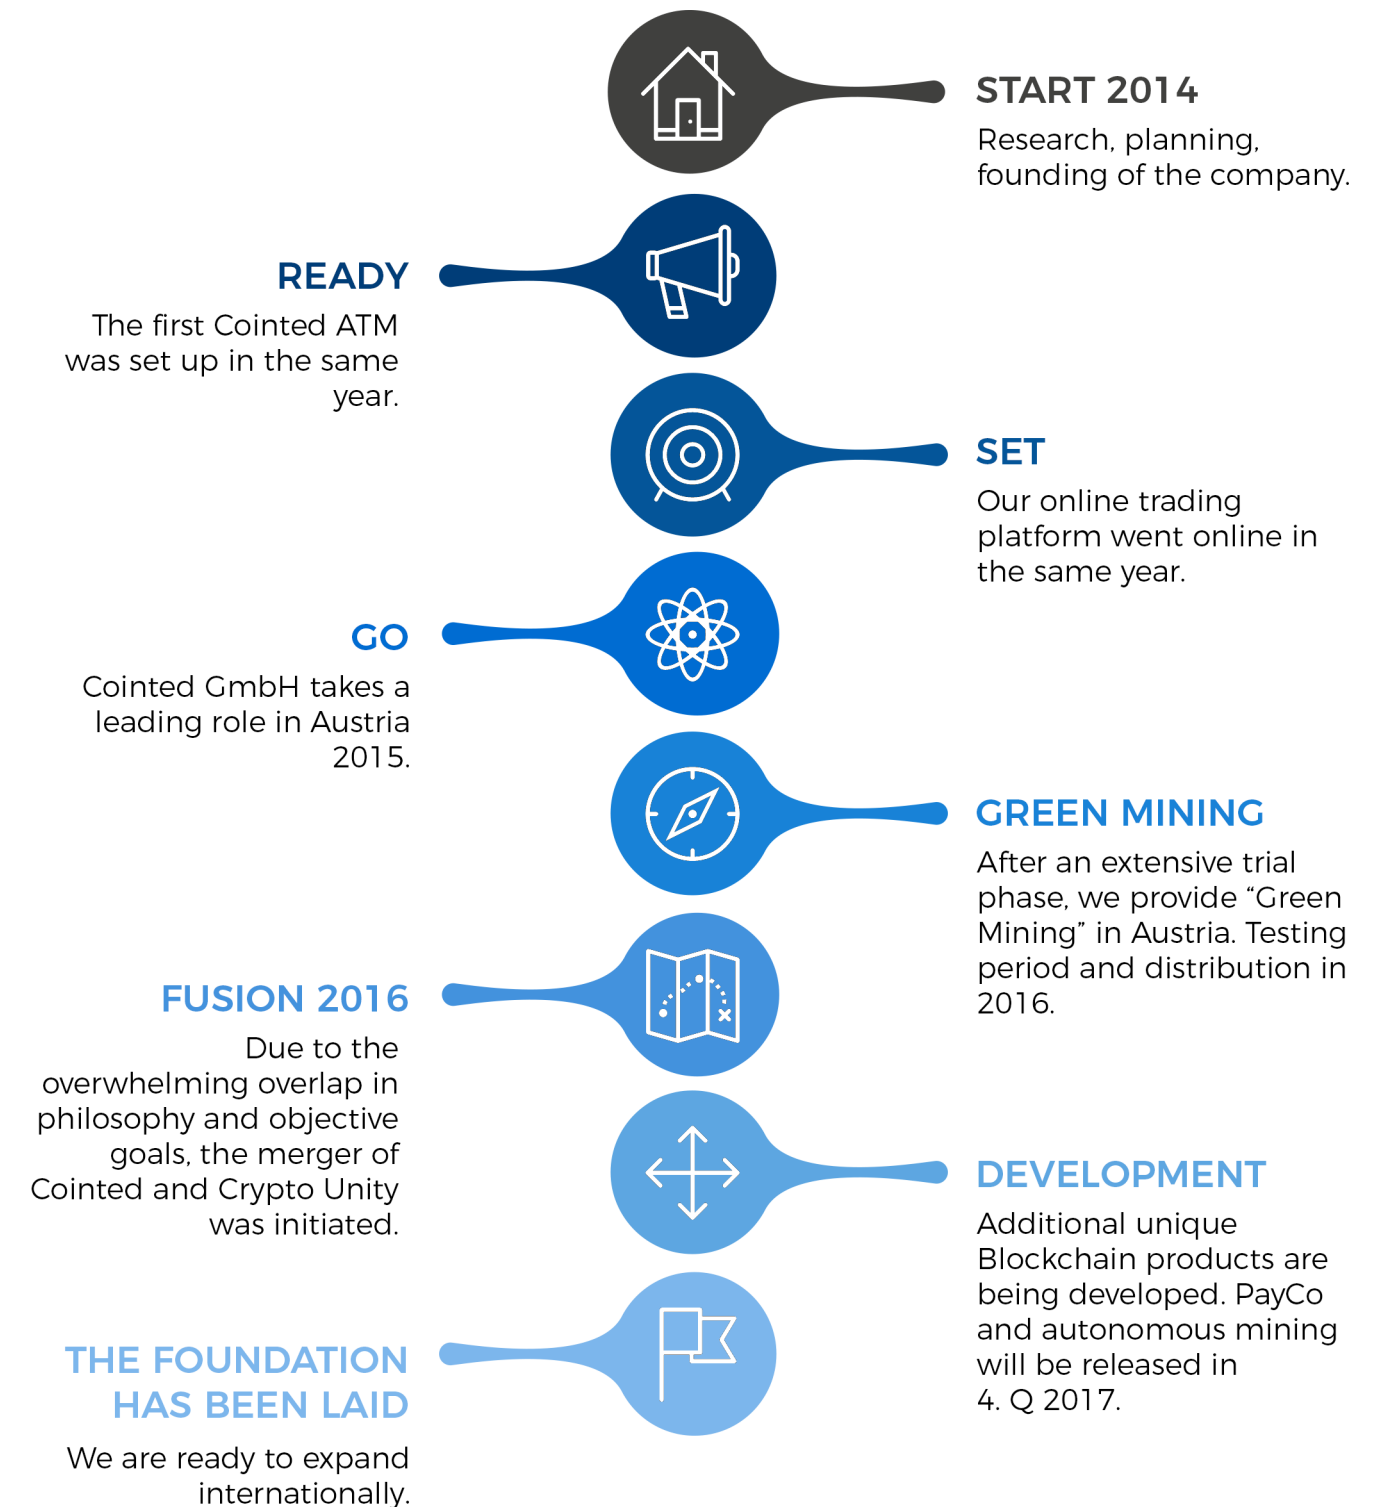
START 2014
Research, planning, founding of the company.

READY
The first Cointed ATM was set up in the same year.

SET
Our online trading platform went online in the same year.

GO
Cointed GmbH takes a leading role in Austria 2015.

GREEN MINING
After an extensive trial phase, we provide “Green Mining” in Austria. Testing period and distribution in 2016.

FUSION 2016
Due to the overwhelming overlap in philosophy and objective goals, the merger of Cointed and Crypto Unity was initiated.

DEVELOPMENT
Additional unique Blockchain products are being developed. PayCo and autonomous mining will be released in 4. Q 2017.

THE FOUNDATION HAS BEEN LAID
We are ready to expand internationally.